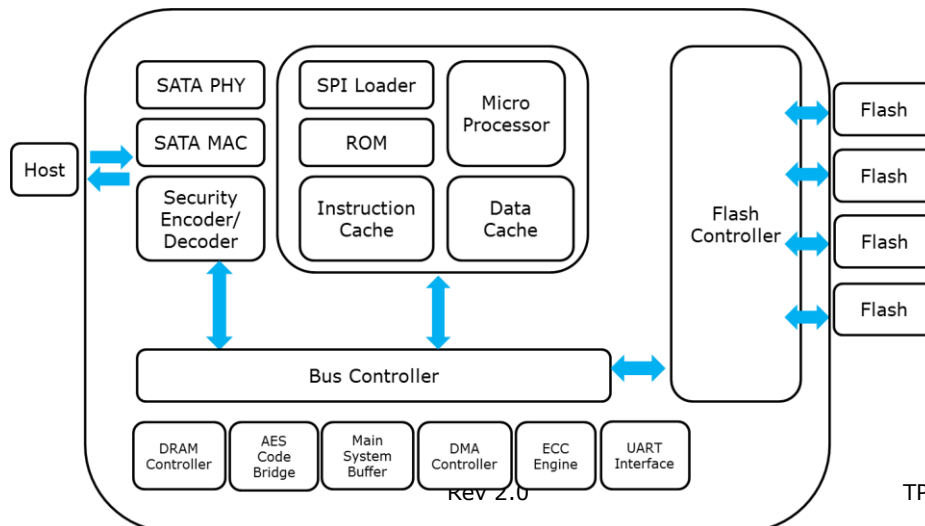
Host

SATA PHY

SATA MAC

Security Encoder/ Decoder

SPI Loader

ROM

Micro Processor

Instruction Cache

Data Cache

Flash Controller

Flash

Flash

Flash

Flash

Bus Controller

DRAM Controller

AES Code Bridge

Main System Buffer

DMA Controller

ECC Engine

UART Interface

Rev 2.0

TP